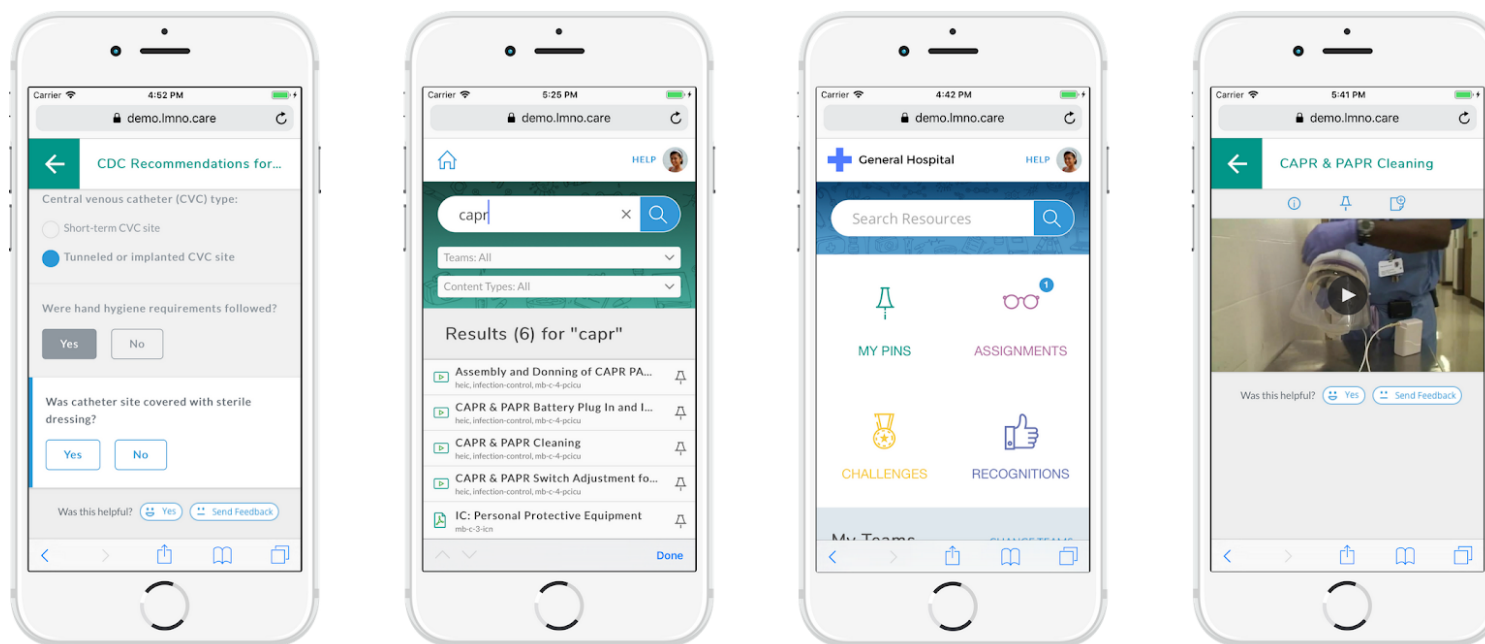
Carrier 4:52 PM
demo.lmno.care

CDC Recommendations for...

Central venous catheter (CVC) type:

Short-term CVC site

Tunneled or implanted CVC site

Were hand hygiene requirements followed?

Yes No

Was catheter site covered with sterile dressing?

Yes No

Was this helpful? Yes Send Feedback

Carrier 5:25 PM
demo.lmno.care

HELP

capr

Teams: All

Content Types: All

Results (6) for "capr"

Assembly and Donning of CAPR PA...
heic, infection-control, mb-c-4-pcicu

CAPR & PAPR Battery Plug In and I...
heic, infection-control, mb-c-4-pcicu

CAPR & PAPR Cleaning
heic, infection-control, mb-c-4-pcicu

CAPR & PAPR Switch Adjustment fo...
heic, infection-control, mb-c-4-pcicu

IC: Personal Protective Equipment
mb-c-3-icn

Done

Carrier 4:42 PM
demo.lmno.care

General Hospital HELP

Search Resources

MY PINS

1

ASSIGNMENTS

CHALLENGES

RECOGNITIONS

My Teams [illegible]

Carrier 5:41 PM
demo.lmno.care

CAPR & PAPR Cleaning

Was this helpful? Yes Send Feedback